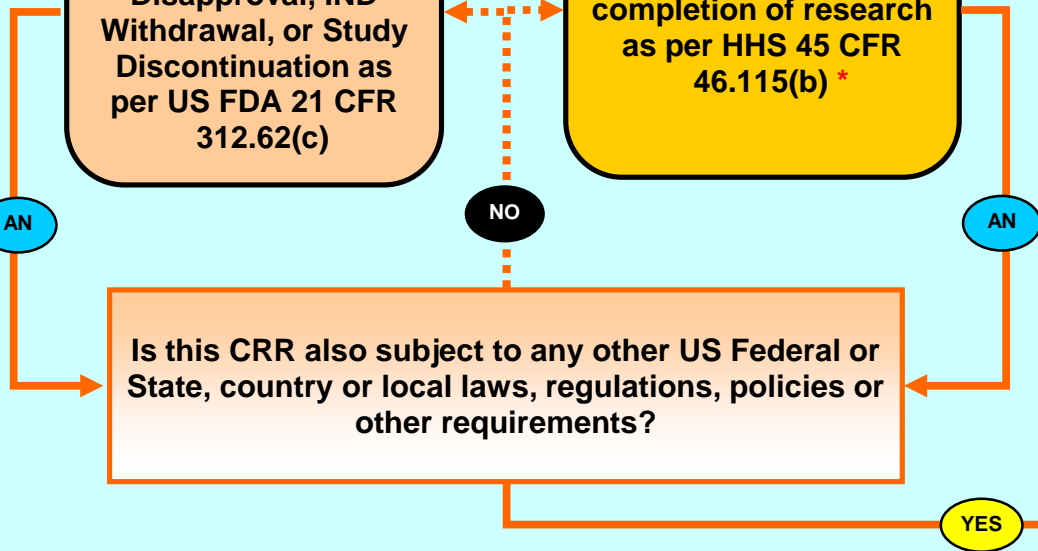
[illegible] Withdrawal, or Study Discontinuation as per US FDA 21 CFR 312.62(c)

completion of research as per HHS 45 CFR 46.115(b) *

AN

NO

AN

Is this CRR also subject to any other US Federal or State, country or local laws, regulations, policies or other requirements?

YES